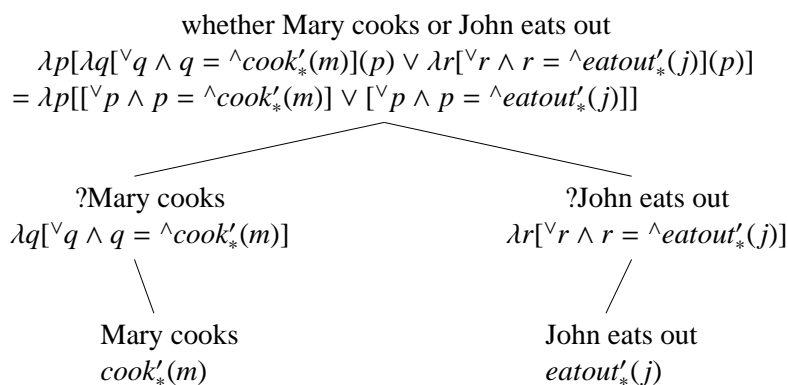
whether Mary cooks or John eats out

$\lambda p[\lambda q[{}^{\vee}q \wedge q = {}^{\wedge}cook'_{*}(m)](p) \vee \lambda r[{}^{\vee}r \wedge r = {}^{\wedge}eatout'_{*}(j)](p)]$

$= \lambda p[[{}^{\vee}p \wedge p = {}^{\wedge}cook'_{*}(m)] \vee [{}^{\vee}p \wedge p = {}^{\wedge}eatout'_{*}(j)]]$

?Mary cooks

$\lambda q[{}^{\vee}q \wedge q = {}^{\wedge}cook'_{*}(m)]$

?John eats out

$\lambda r[{}^{\vee}r \wedge r = {}^{\wedge}eatout'_{*}(j)]$

Mary cooks

$cook'_{*}(m)$

John eats out

$eatout'_{*}(j)$